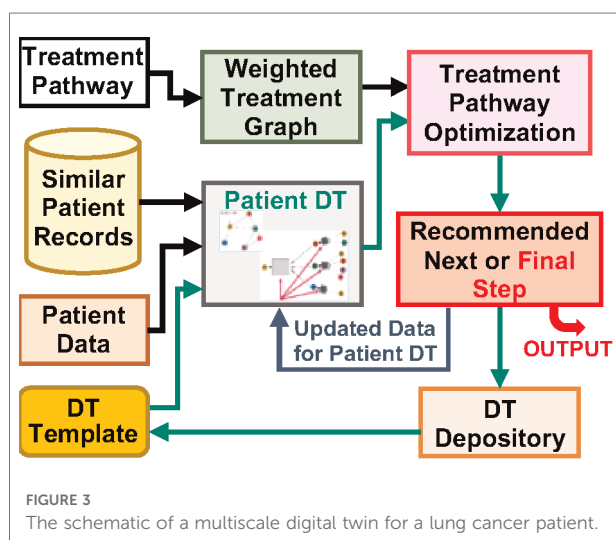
Treatment Pathway

Weighted Treatment Graph

Treatment Pathway Optimization

Similar Patient Records

Patient DT

Recommended Next or Final Step

OUTPUT

Patient Data

Updated Data for Patient DT

DT Template

DT Depository

FIGURE 3
The schematic of a multiscale digital twin for a lung cancer patient.